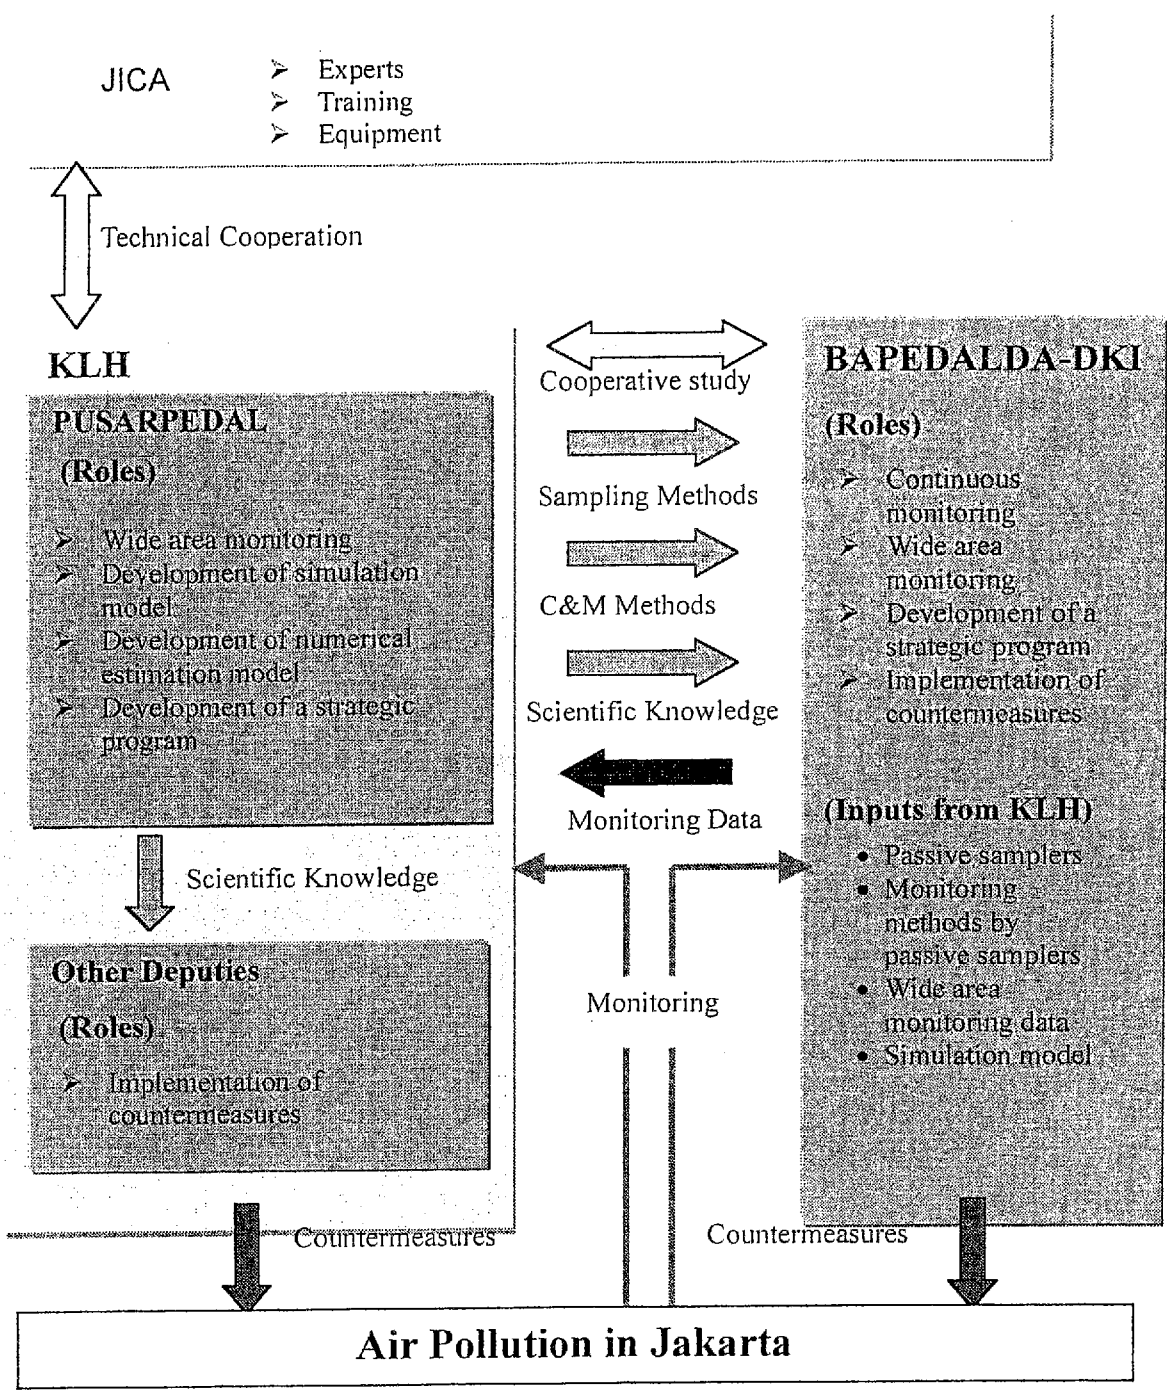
JICA

➢ Experts
➢ Training
➢ Equipment

Technical Cooperation

KLH

PUSARPEDAL

(Roles)

➢ Wide area monitoring
➢ Development of simulation model
➢ Development of numerical estimation model
➢ Development of a strategic program

Scientific Knowledge

Other Deputies

(Roles)

➢ Implementation of countermeasures

Countermeasures

Cooperative study

Sampling Methods

C&M Methods

Scientific Knowledge

Monitoring Data

Monitoring

BAPEDALDA-DKI

(Roles)

➢ Continuous monitoring
➢ Wide area monitoring
➢ Development of a strategic program
➢ Implementation of countermeasures

(Inputs from KLH)

• Passive samplers
• Monitoring methods by passive samplers
• Wide area monitoring data
• Simulation model

Countermeasures

Air Pollution in Jakarta